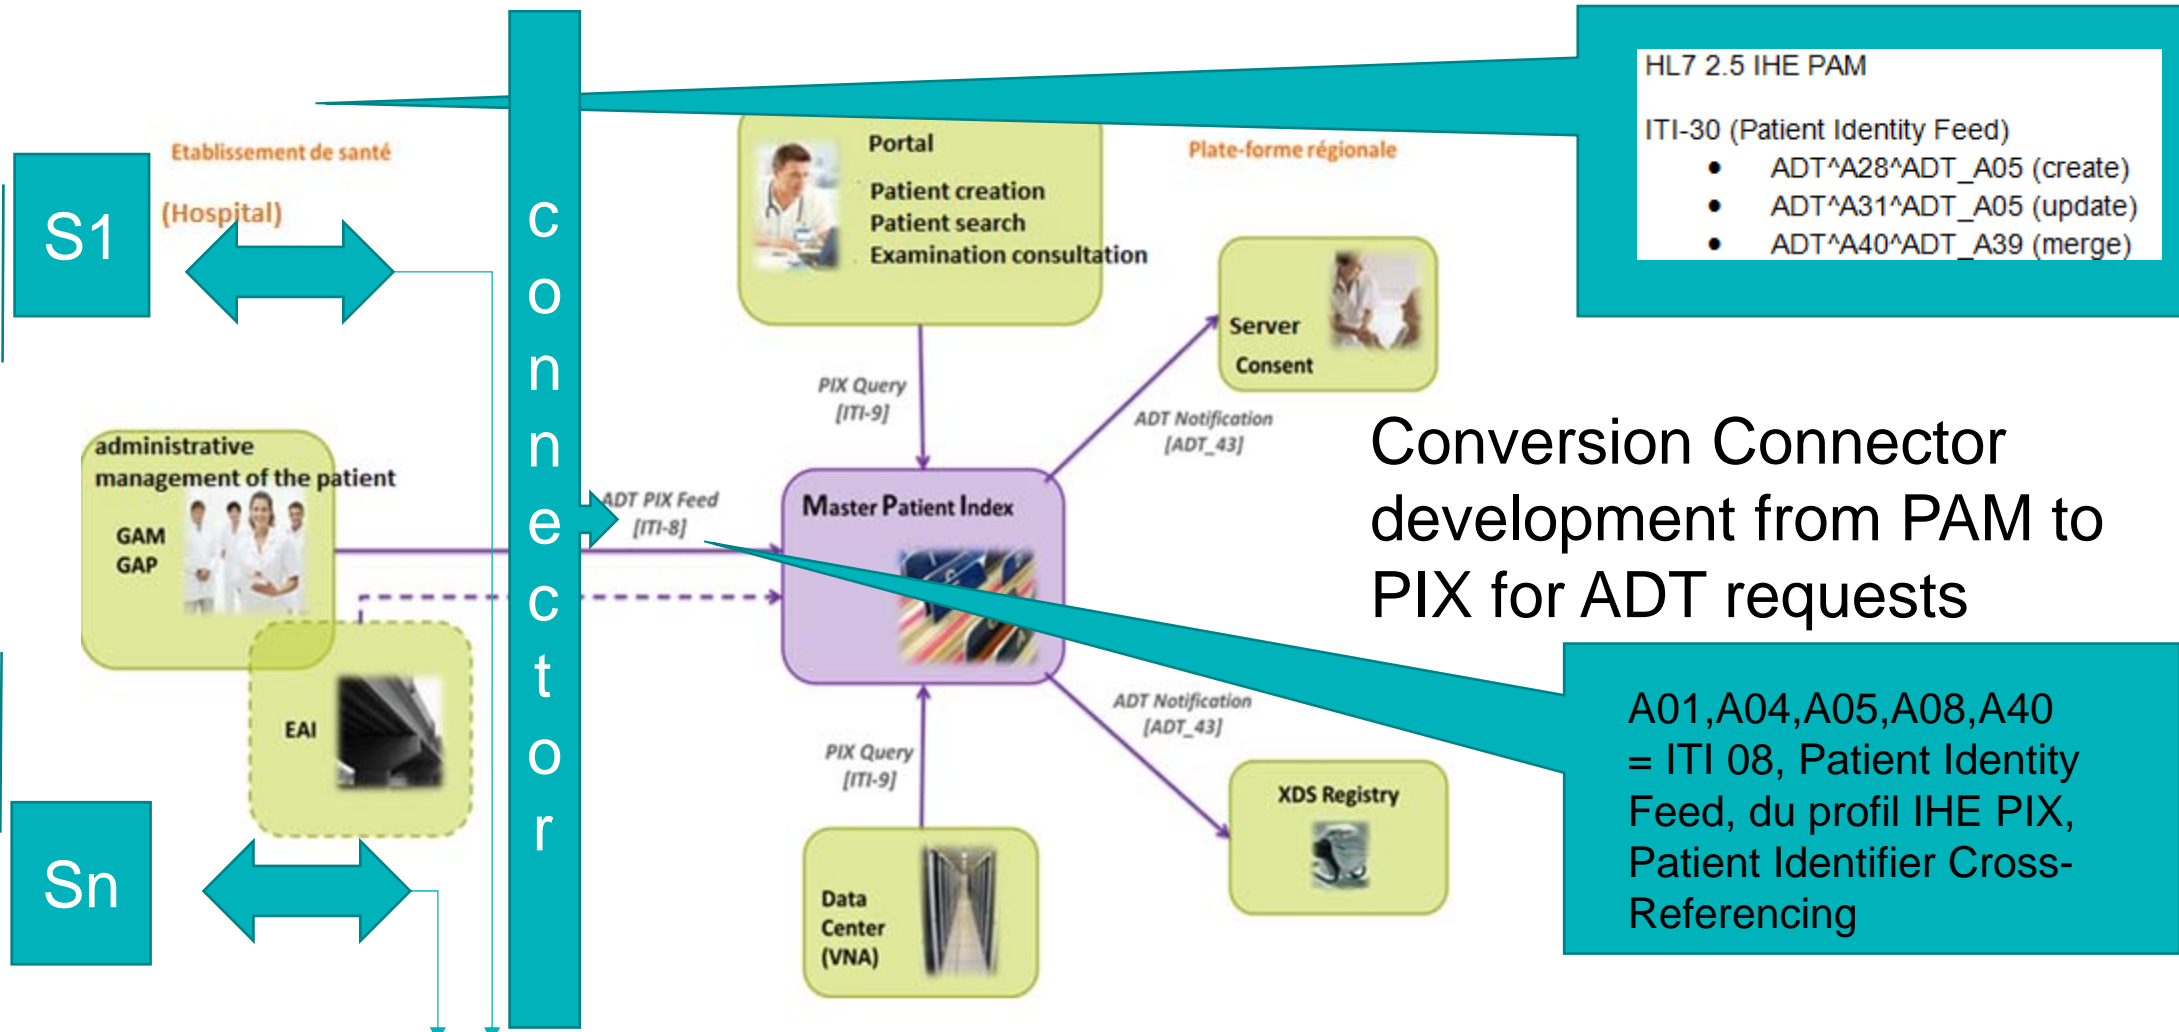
HL7 2.5 IHE PAM

ITI-30 (Patient Identity Feed)
- ADT^A28^ADT_A05 (create)
- ADT^A31^ADT_A05 (update)
- ADT^A40^ADT_A39 (merge)

Etablissement de santé

(Hospital)

S1

connector

Portal

Patient creation
Patient search
Examination consultation

Plate-forme régionale

Server
Consent

PIX Query
[ITI-9]

ADT Notification
[ADT_43]

Conversion Connector development from PAM to PIX for ADT requests

administrative management of the patient

GAM
GAP

ADT PIX Feed
[ITI-8]

Master Patient Index

EAI

ADT Notification
[ADT_43]

PIX Query
[ITI-9]

A01,A04,A05,A08,A40 = ITI 08, Patient Identity Feed, du profil IHE PIX, Patient Identifier Cross-Referencing

XDS Registry

Sn

Data
Center
(VNA)